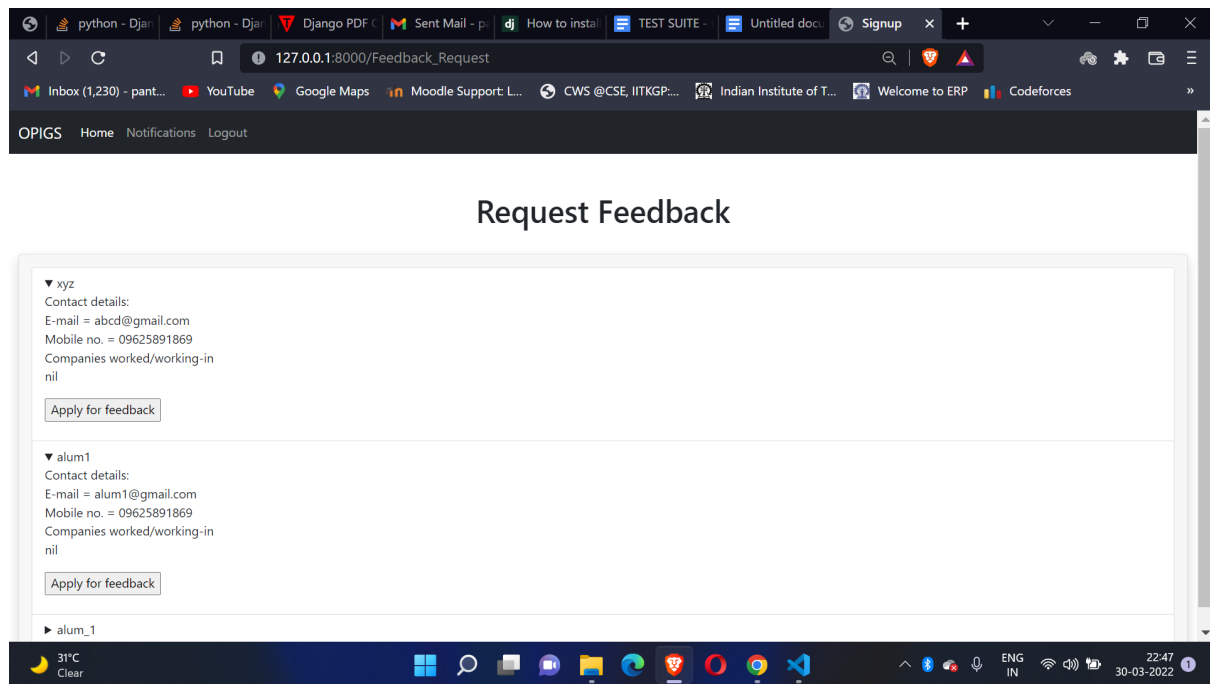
python - Djan | python - Djar | Django PDF | Sent Mail - p | How to install | TEST SUITE - | Untitled docu | Signup ×

127.0.0.1:8000/Feedback_Request

Inbox (1,230) - pant... YouTube Google Maps Moodle Support: L... CWS @CSE, IITKGP:... Indian Institute of T... Welcome to ERP Codeforces »

OPIGS Home Notifications Logout

Request Feedback

▼ xyz
Contact details:
E-mail = abcd@gmail.com
Mobile no. = 09625891869
Companies worked/working-in
nil

Apply for feedback

▼ alum1
Contact details:
E-mail = alum1@gmail.com
Mobile no. = 09625891869
Companies worked/working-in
nil

Apply for feedback

▶ alum_1

31°C
Clear

ENG
IN

22:47
30-03-2022